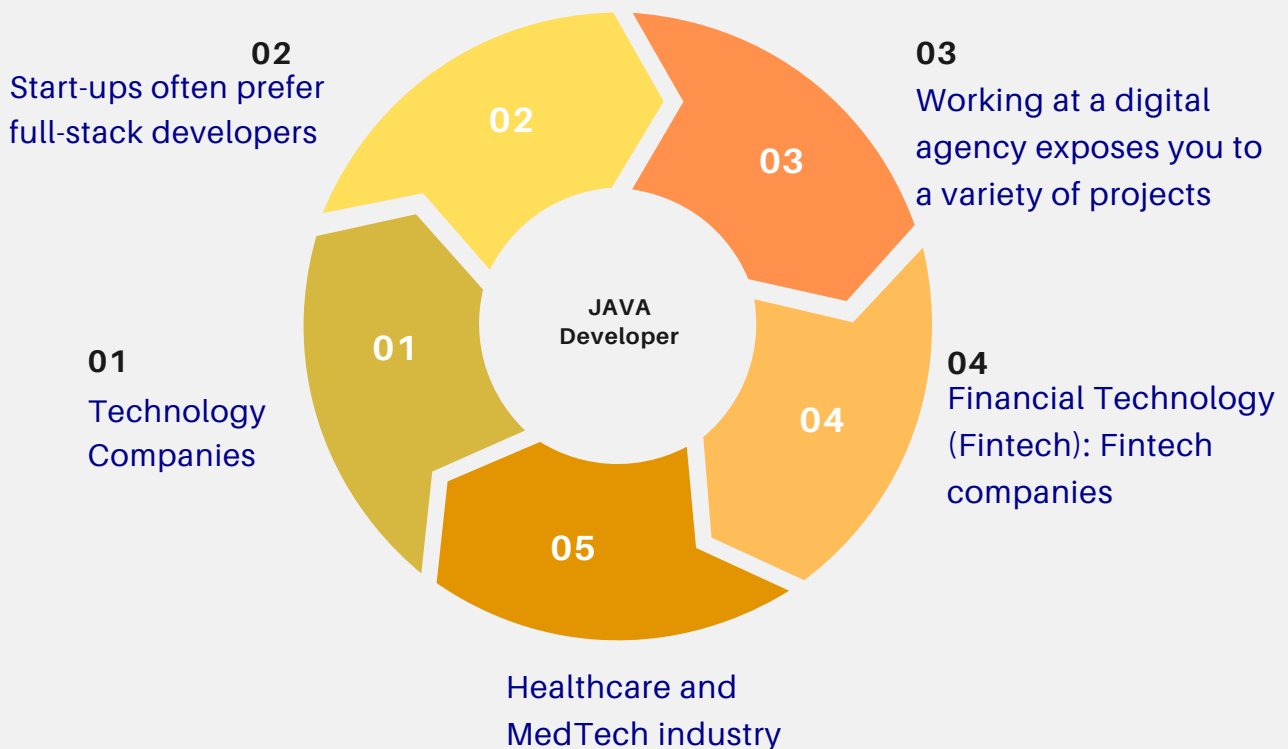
JAVA Developer

01

Technology Companies

01

02

Start-ups often prefer full-stack developers

02

03

Working at a digital agency exposes you to a variety of projects

03

04

Financial Technology (Fintech): Fintech companies

04

05

Healthcare and MedTech industry